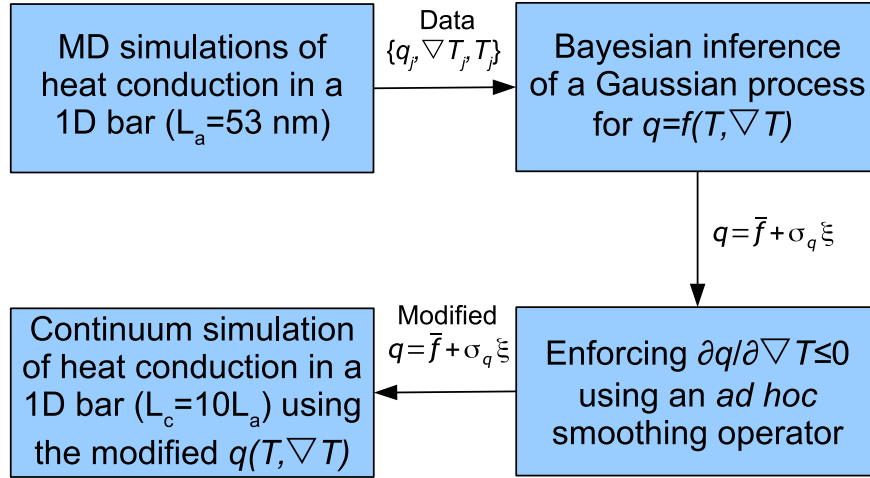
MD simulations of heat conduction in a 1D bar ($L_a$=53 nm)

Data
$\{q_j, \nabla T_j, T_j\}$

Bayesian inference of a Gaussian process for $q=f(T,\nabla T)$

$q=\bar{f}+\sigma_q \xi$

Modified
$q=\bar{f}+\sigma_q \xi$

Continuum simulation of heat conduction in a 1D bar ($L_c$=10$L_a$) using the modified $q(T,\nabla T)$

Enforcing $\partial q/\partial \nabla T \leq 0$ using an *ad hoc* smoothing operator